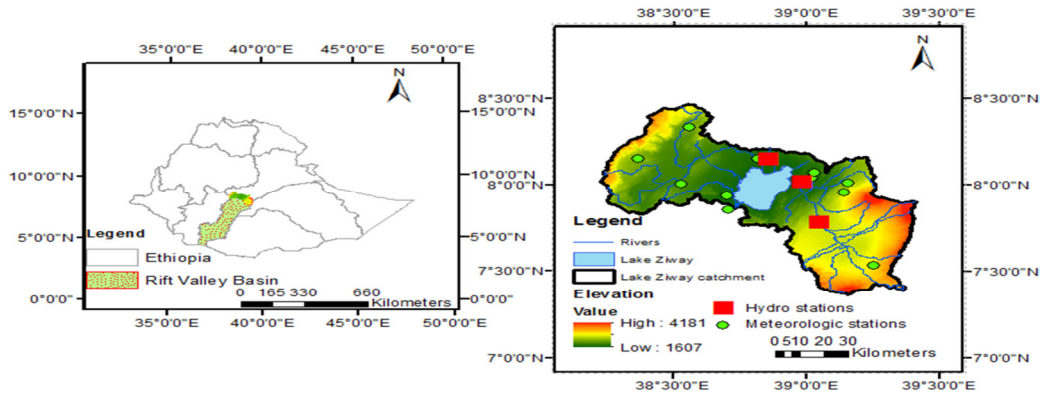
35°0'0"E 40°0'0"E 45°0'0"E 50°0'0"E

N

15°0'0"N
10°0'0"N
5°0'0"N
0°0'0"

15°0'0"N
10°0'0"N
5°0'0"N
0°0'0"

Legend
Ethiopia
Rift Valley Basin

0 165 330 660 Kilometers

35°0'0"E 40°0'0"E 45°0'0"E 50°0'0"E

38°30'0"E 39°0'0"E 39°30'0"E

N

8°30'0"N
8°0'0"N
7°30'0"N
7°0'0"N

8°30'0"N
8°0'0"N
7°30'0"N
7°0'0"N

Legend
Rivers
Lake Ziway
Lake Ziway catchment
Elevation
Value
High : 4181
Low : 1607
Hydro stations
Meteorologic stations

0 510 20 30 Kilometers

38°30'0"E 39°0'0"E 39°30'0"E